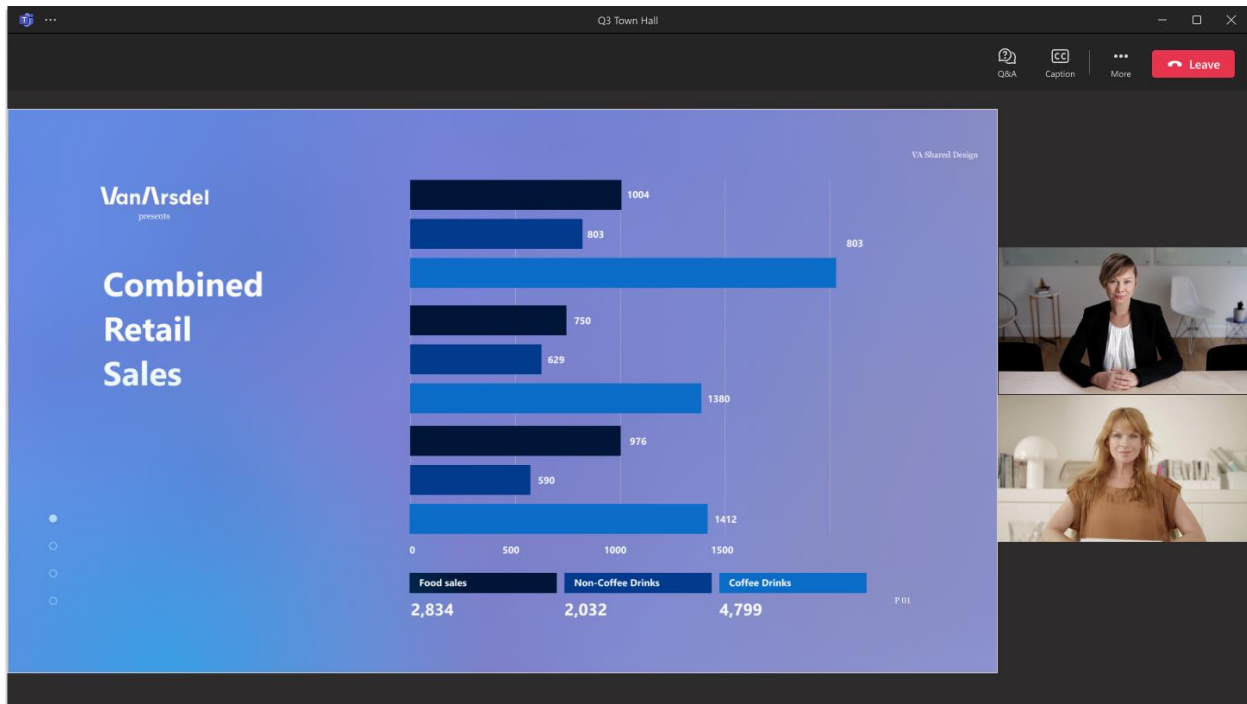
Q3 Town Hall

Q&A
Caption
More
Leave

VA Shared Design

VanArsdel
presents

Combined Retail Sales

1004
803
803
750
629
1380
976
590
1412

0
500
1000
1500

| Food sales | Non-Coffee Drinks | Coffee Drinks |
|---|---|---|
| 2,834 | 2,032 | 4,799 |

P.01